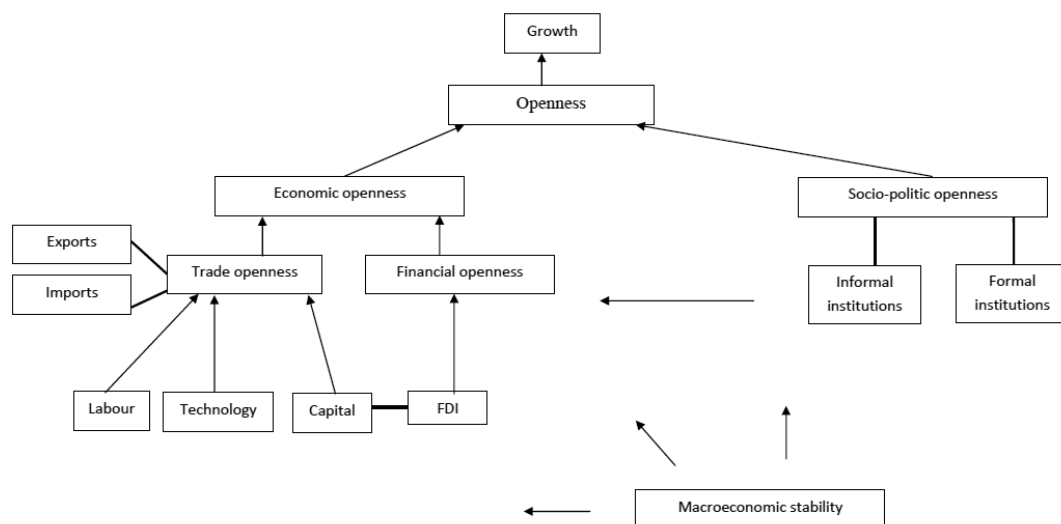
Growth

Openness

Economic openness

Socio-politic openness

Exports

Imports

Trade openness

Financial openness

Informal institutions

Formal institutions

Labour

Technology

Capital

FDI

Macroeconomic stability